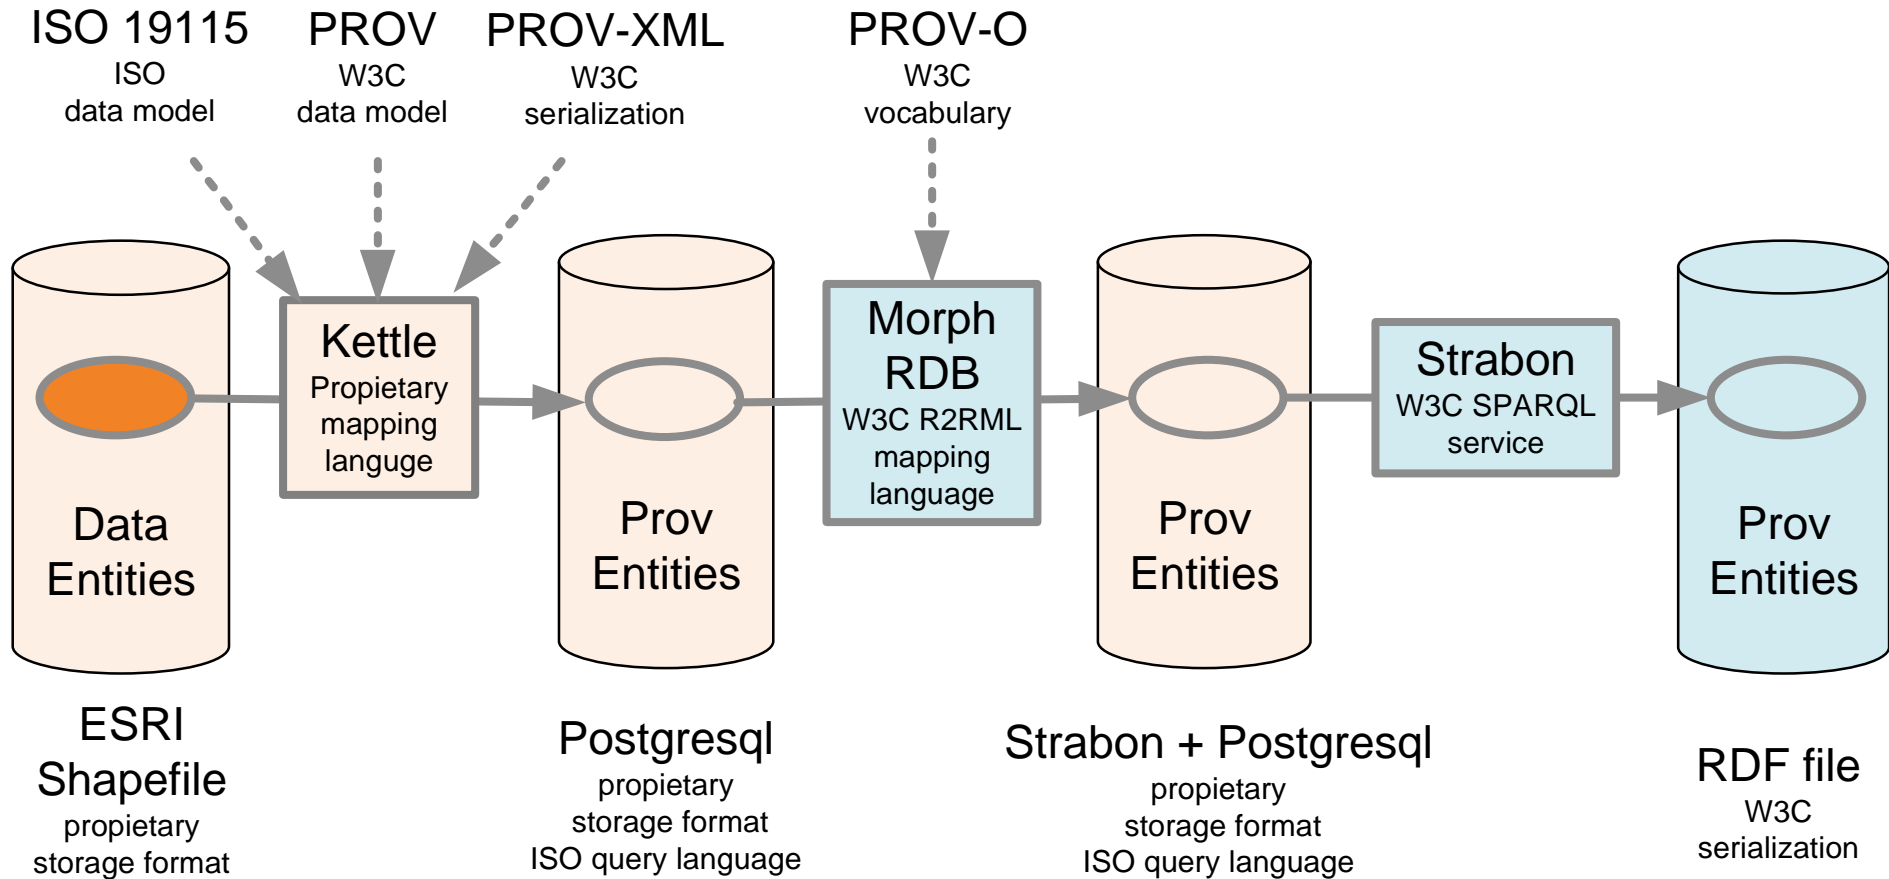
ISO 19115
ISO
data model

PROV
W3C
data model

PROV-XML
W3C
serialization

PROV-O
W3C
vocabulary

Data
Entities

Kettle
Propietary
mapping
languge

Prov
Entities

Morph
RDB
W3C R2RML
mapping
language

Prov
Entities

Strabon
W3C SPARQL
service

Prov
Entities

ESRI
Shapefile
propietary
storage format

Postgresql
propietary
storage format
ISO query language

Strabon + Postgresql
propietary
storage format
ISO query language

RDF file
W3C
serialization